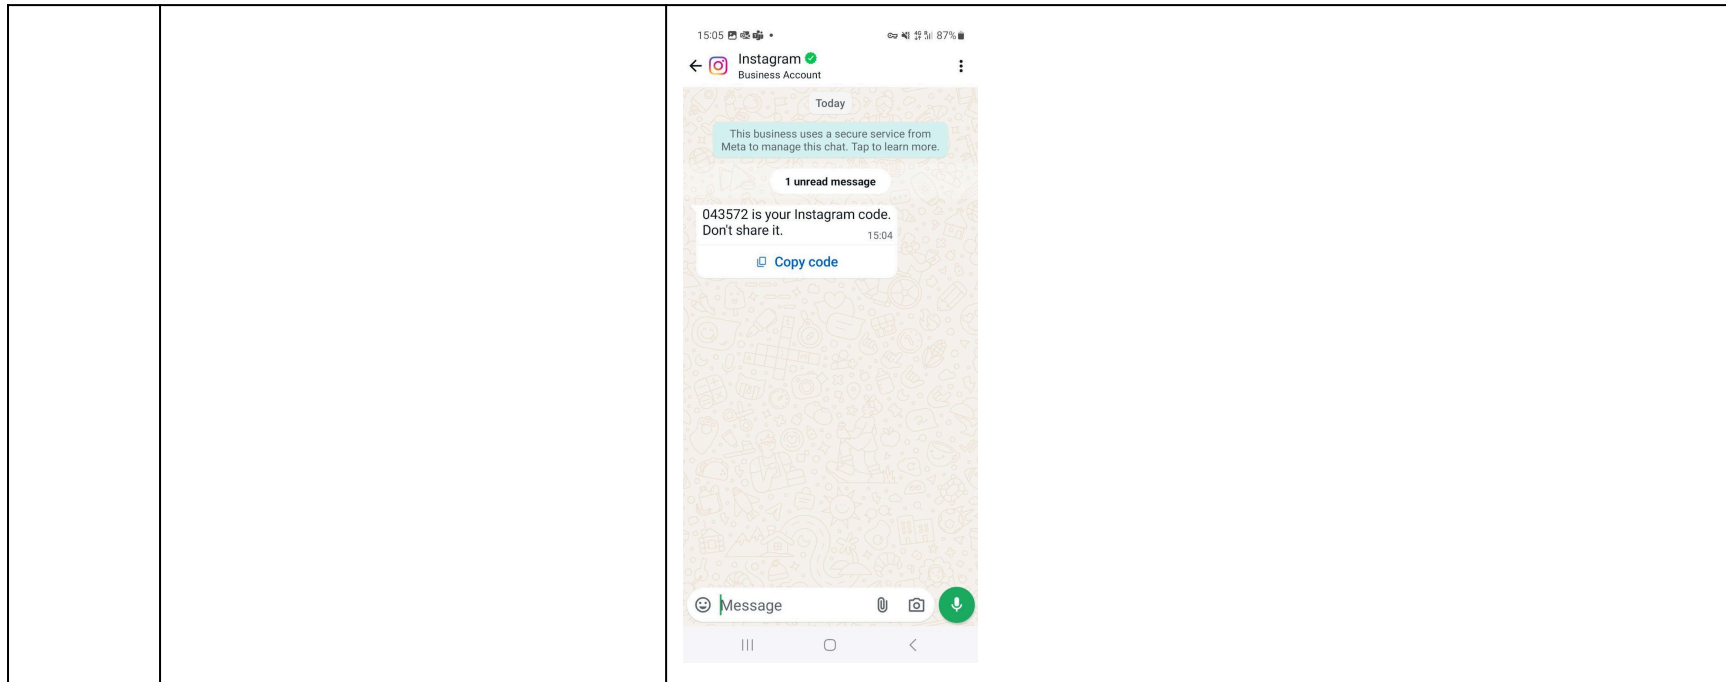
15:05

87%

Instagram
Business Account

Today

This business uses a secure service from Meta to manage this chat. Tap to learn more.

1 unread message

043572 is your Instagram code. Don't share it. 15:04

Copy code

Message